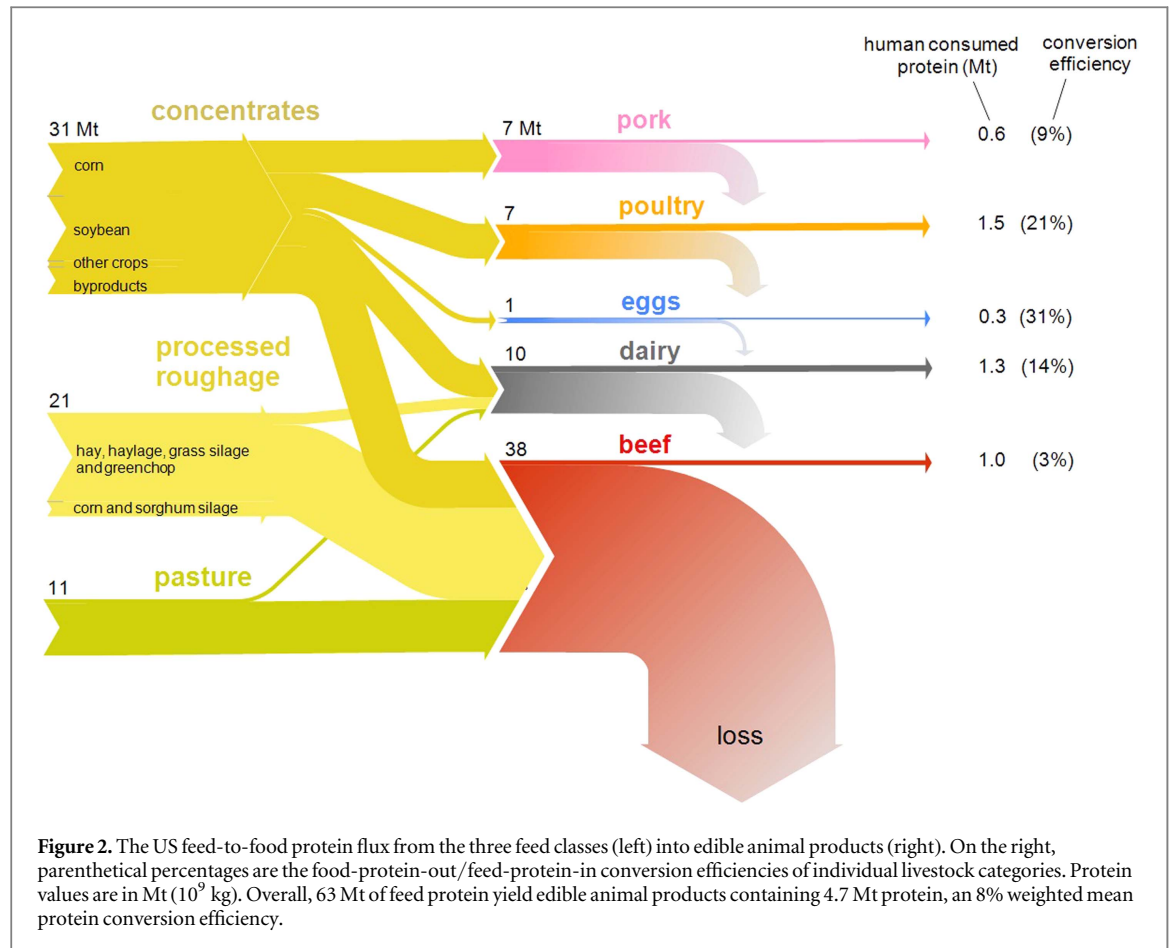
human consumed protein (Mt)

conversion efficiency

concentrates

31 Mt

corn

soybean

other crops

byproducts

processed roughage

21

hay, haylage, grass silage and greenchop

corn and sorghum silage

pasture

11

7 Mt

pork

0.6 (9%)

7

poultry

1.5 (21%)

1

eggs

0.3 (31%)

10

dairy

1.3 (14%)

38

beef

1.0 (3%)

loss

**Figure 2.** The US feed-to-food protein flux from the three feed classes (left) into edible animal products (right). On the right, parenthetical percentages are the food-protein-out/feed-protein-in conversion efficiencies of individual livestock categories. Protein values are in Mt ($10^9$ kg). Overall, 63 Mt of feed protein yield edible animal products containing 4.7 Mt protein, an 8% weighted mean protein conversion efficiency.